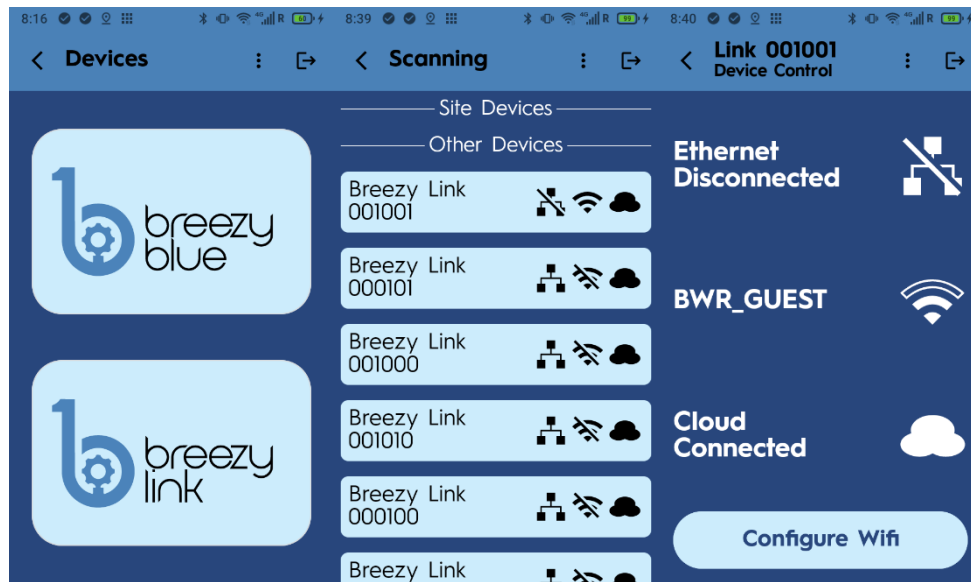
8:16 68

Devices

breezy blue

breezy link

8:39 99

Scanning

Site Devices

Other Devices

Breezy Link 001001

Breezy Link 000101

Breezy Link 001000

Breezy Link 001010

Breezy Link 000100

Breezy Link

8:40 99

Link 001001
Device Control

Ethernet Disconnected

BWR_GUEST

Cloud Connected

Configure Wifi